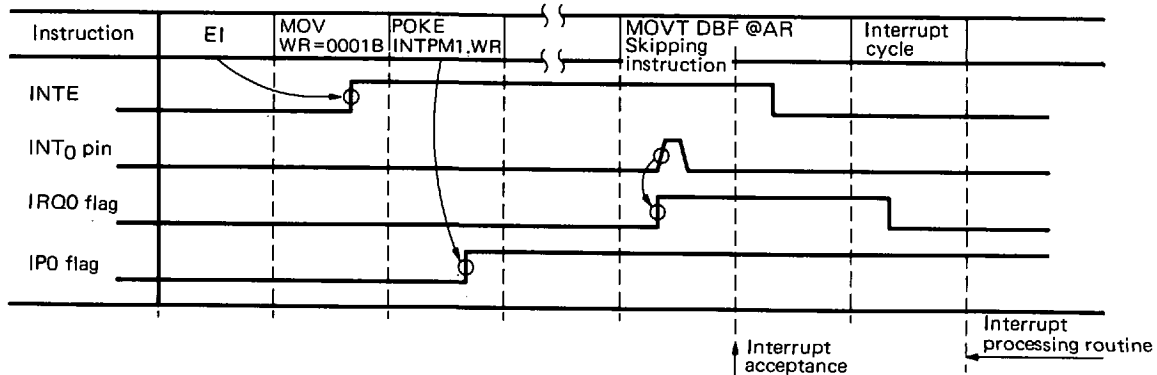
| Instruction | EI | MOV WR=0001B | POKE INTPM1,WR | MOVT DBF @AR Skipping instruction | Interrupt cycle |
|---|---|---|---|---|---|

INTE

$INT_0$ pin

IRQ0 flag

IP0 flag

Interrupt acceptance

Interrupt processing routine